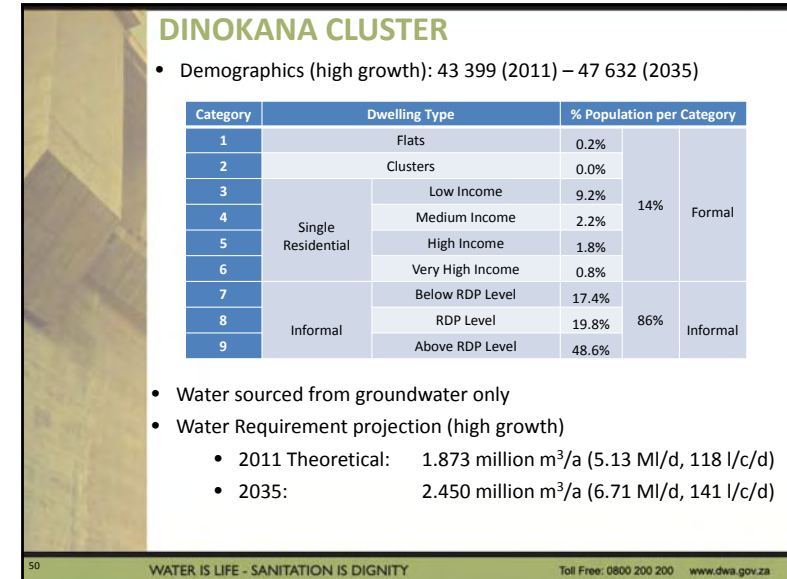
DINOKANA CLUSTER

- Demographics (high growth): 43 399 (2011) – 47 632 (2035)

| Category | Dwelling Type | | % Population per Category | | |
|---|---|---|---|---|---|
| 1 | Flats | | 0.2% | 14% | Formal |
| 2 | Clusters | | 0.0% | | |
| 3 | Single Residential | Low Income | 9.2% | | |
| 4 | | Medium Income | 2.2% | | |
| 5 | | High Income | 1.8% | | |
| 6 | | Very High Income | 0.8% | | |
| 7 | Informal | Below RDP Level | 17.4% | 86% | Informal |
| 8 | | RDP Level | 19.8% | | |
| 9 | | Above RDP Level | 48.6% | | |

- Water sourced from groundwater only
- Water Requirement projection (high growth)
  - 2011 Theoretical: 1.873 million $m^3$/a (5.13 Ml/d, 118 l/c/d)
  - 2035: 2.450 million $m^3$/a (6.71 Ml/d, 141 l/c/d)

50 WATER IS LIFE - SANITATION IS DIGNITY Toll Free: 0800 200 200 www.dwa.gov.za